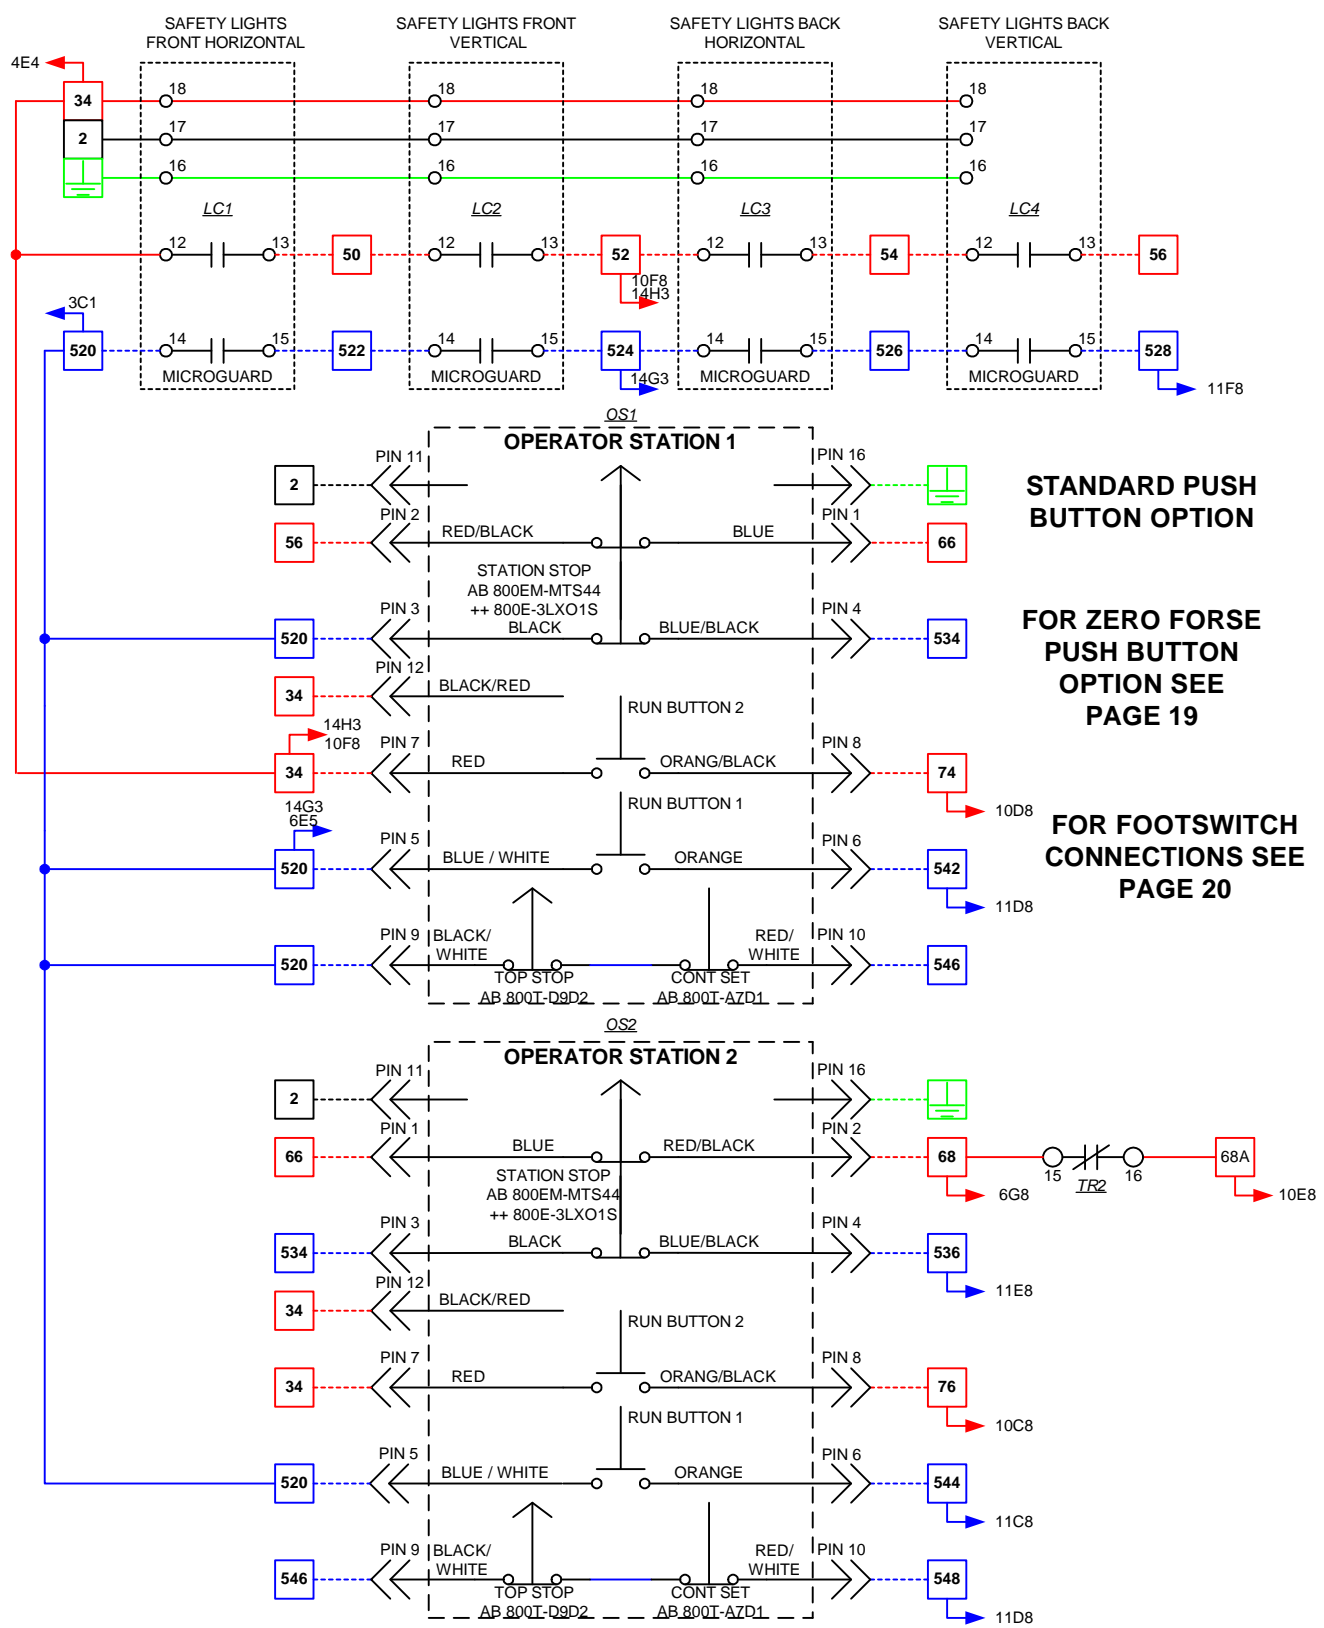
SAFETY LIGHTS FRONT HORIZONTAL

SAFETY LIGHTS FRONT VERTICAL

SAFETY LIGHTS BACK HORIZONTAL

SAFETY LIGHTS BACK VERTICAL

4E4
34
2
18 17 16
18 17 16
18 17 16
18 17 16

LC1 LC2 LC3 LC4

12 13 50 12 13 52 12 13 54 12 13 56
10F8
14H3

3C1
520 14 15 522 14 15 524 14 15 526 14 15 528
MICROGUARD MICROGUARD MICROGUARD MICROGUARD
14G3
11F8

OS1
OPERATOR STATION 1

2 PIN 11
PIN 16
56 PIN 2 RED/BLACK
BLUE PIN 1 66
STATION STOP
AB 800EM-MTS44
++ 800E-3LXO1S
520 PIN 3 BLACK
BLUE/BLACK PIN 4 534
34 PIN 12 BLACK/RED
RUN BUTTON 2
14H3
10F8
34 PIN 7 RED
ORANG/BLACK PIN 8 74
10D8
RUN BUTTON 1
14G3
6E5
520 PIN 5 BLUE / WHITE
ORANGE PIN 6 542
11D8
520 PIN 9 BLACK/ WHITE
RED/ WHITE PIN 10 546
TOP STOP
AB 800T-D9D2
CONT SET
AB 800T-A7D1

STANDARD PUSH BUTTON OPTION

FOR ZERO FORSE PUSH BUTTON OPTION SEE PAGE 19

FOR FOOTSWITCH CONNECTIONS SEE PAGE 20

OS2
OPERATOR STATION 2

2 PIN 11
PIN 16
66 PIN 1 BLUE
RED/BLACK PIN 2 68
15 TR2 16 68A
6G8
10E8
STATION STOP
AB 800EM-MTS44
++ 800E-3LXO1S
534 PIN 3 BLACK
BLUE/BLACK PIN 4 536
11E8
34 PIN 12 BLACK/RED
RUN BUTTON 2
34 PIN 7 RED
ORANG/BLACK PIN 8 76
10C8
RUN BUTTON 1
520 PIN 5 BLUE / WHITE
ORANGE PIN 6 544
11C8
546 PIN 9 BLACK/ WHITE
RED/ WHITE PIN 10 548
TOP STOP
AB 800T-D9D2
CONT SET
AB 800T-A7D1
11D8